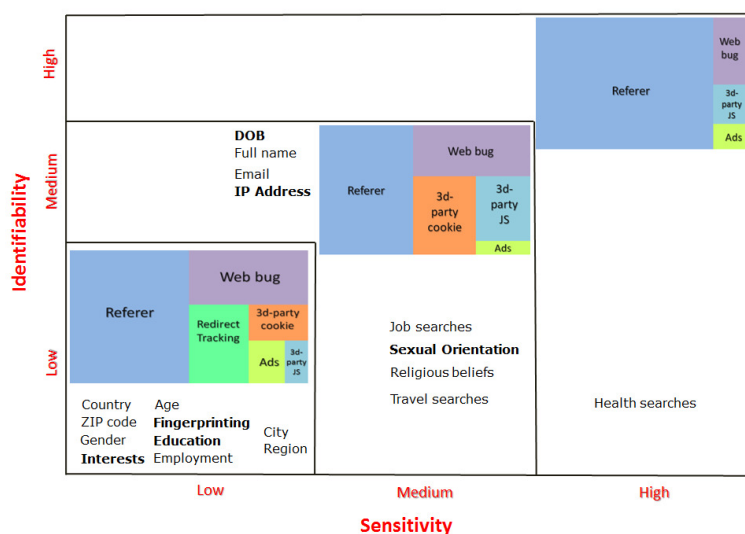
High
Medium
Low
Identifiability

Referer
Web bug
3d-party JS
Ads

DOB
Full name
Email
IP Address

Referer
Web bug
3d-party cookie
3d-party JS
Ads

Referer
Web bug
Redirect Tracking
3d-party cookie
Ads
3d-party JS

Country
ZIP code
Gender
Interests
Age
Fingerprinting
Education
Employment
City
Region

Job searches
Sexual Orientation
Religious beliefs
Travel searches

Health searches

Low
Medium
High
Sensitivity